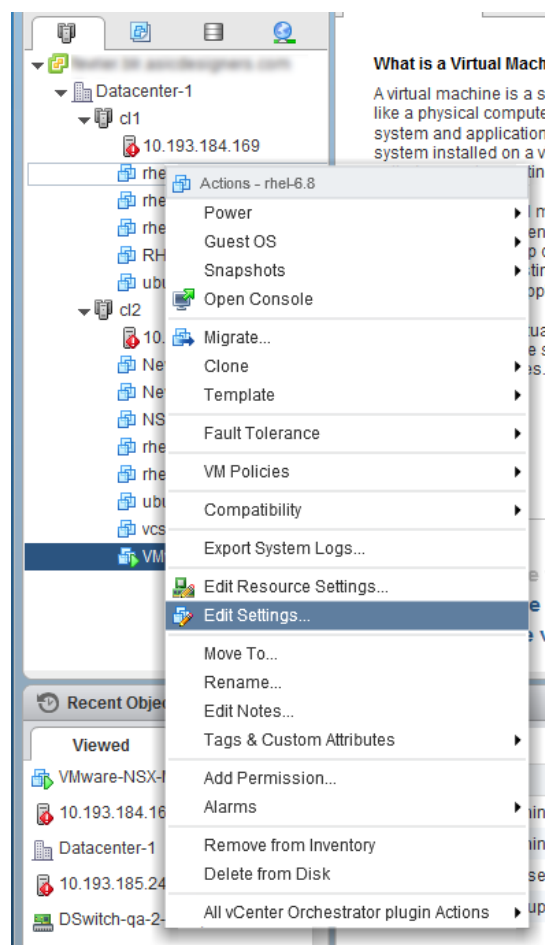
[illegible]
Datacenter-1
cl1
10.193.184.169
rhe
rhe
rhe
RH
ubu
cl2
10.
Ne
Ne
NS
rhe
rhe
ubu
vcs
VM

Actions - rhel-6.8
Power
Guest OS
Snapshots
Open Console
Migrate...
Clone
Template
Fault Tolerance
VM Policies
Compatibility
Export System Logs...
Edit Resource Settings...
Edit Settings...
Move To...
Rename...
Edit Notes...
Tags & Custom Attributes
Add Permission...
Alarms
Remove from Inventory
Delete from Disk
All vCenter Orchestrator plugin Actions

What is a Virtual Machi

A virtual machine is a s like a physical compute system and application system installed on a v

Recent Objec
Viewed
VMware-NSX-
10.193.184.16
Datacenter-1
10.193.185.24
DSwitch-qa-2-